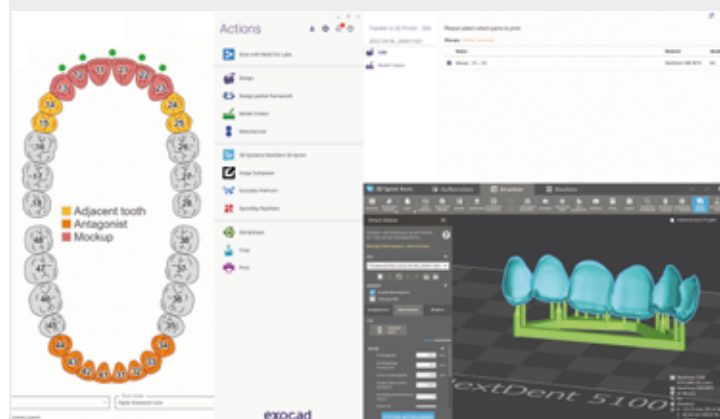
Actions

Scan with Medit for Labs

Design

Design partial framework

Model Creator

Manufacture

3D Systems NextDent 3D Sprint

Bridge Composer

Exoplan Platform

Exoplan Platform

Print

Adjacent tooth
Antagonist
Mockup

14
13
12
11
21
22
23
24
25
26
36
35
34
33
32
31
41
42
43
44
45
46
47
48
17
16
15
18
38
37

Transfer to 3D Printer

Please select which parts to print

3D Sprint Basic

NextDent 5100

exocad